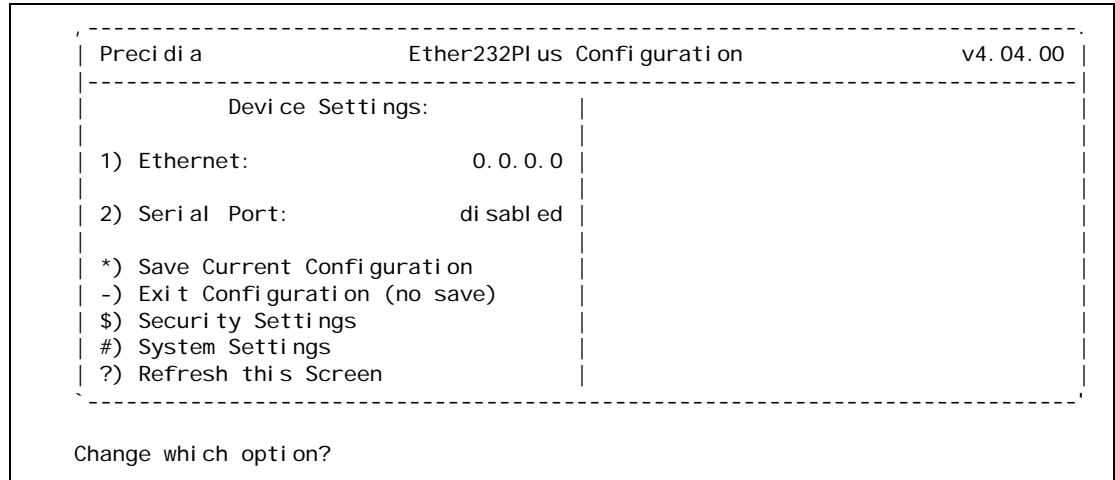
Precidia Ether232Plus Configuration v4.04.00

Device Settings:

1) Ethernet: 0.0.0.0

2) Serial Port: disabled

*) Save Current Configuration
-) Exit Configuration (no save)
$) Security Settings
#) System Settings
?) Refresh this Screen

Change which option?